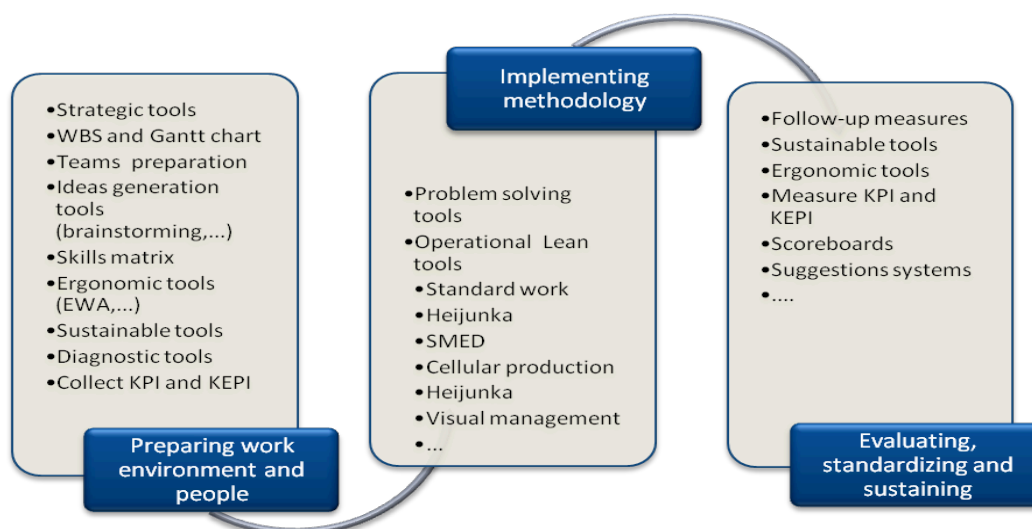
•Strategic tools
•WBS and Gantt chart
•Teams preparation
•Ideas generation tools (brainstorming,...)
•Skills matrix
•Ergonomic tools (EWA,...)
•Sustainable tools
•Diagnostic tools
•Collect KPI and KEPI

Preparing work environment and people

Implementing methodology

•Problem solving tools
•Operational Lean tools
•Standard work
•Heijunka
•SMED
•Cellular production
•Heijunka
•Visual management
•...

•Follow-up measures
•Sustainable tools
•Ergonomic tools
•Measure KPI and KEPI
•Scoreboards
•Suggestions systems
•....

Evaluating, standardizing and sustaining